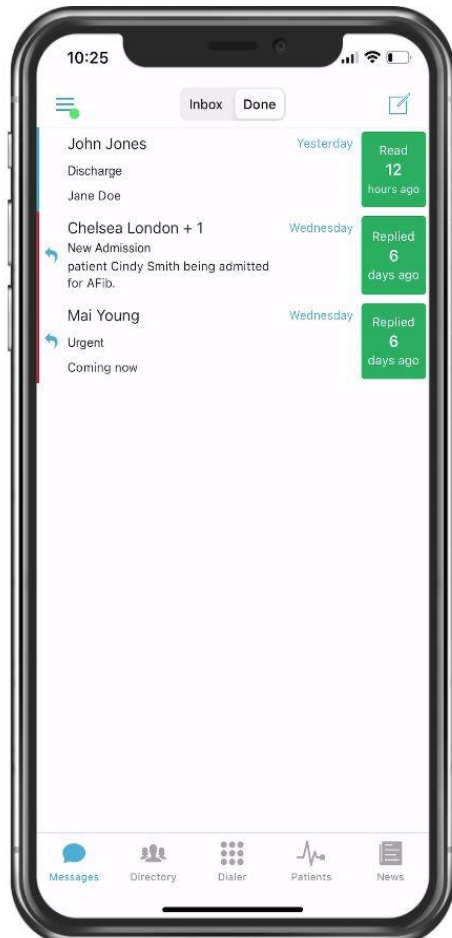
10:25

Inbox Done

John Jones
Yesterday
Discharge
Jane Doe
Read
12
hours ago

Chelsea London + 1
Wednesday
New Admission
patient Cindy Smith being admitted for AFib.
Replied
6
days ago

Mai Young
Wednesday
Urgent
Coming now
Replied
6
days ago

Messages Directory Dialer Patients News